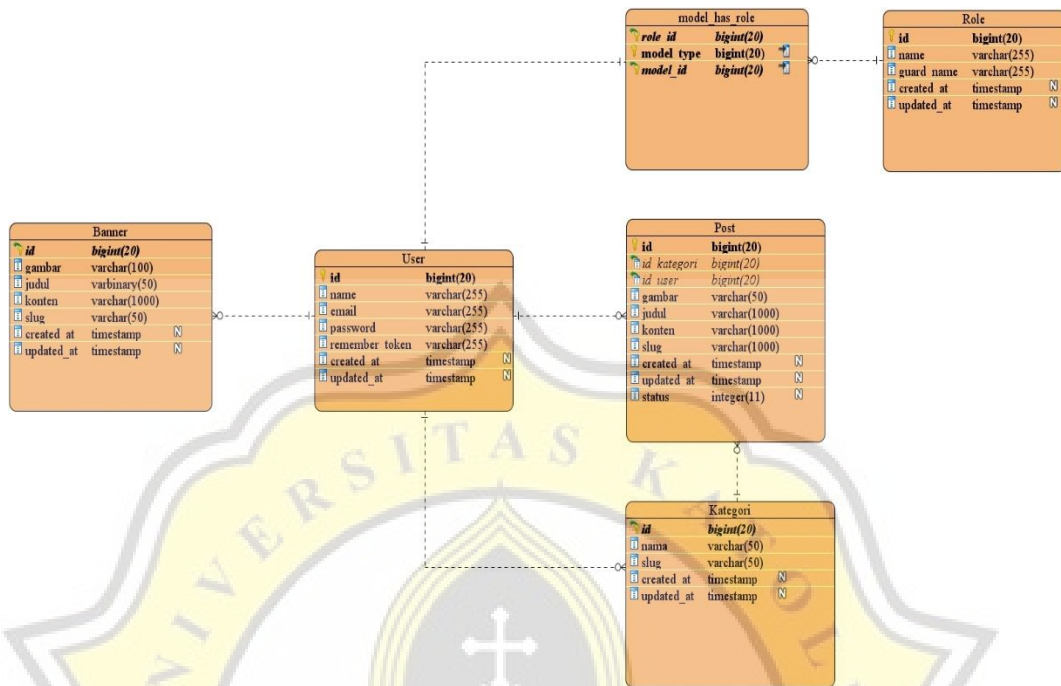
model_has_role

| | |
|---|---|
| role_id | bigint(20) |
| model_type | bigint(20) |
| model_id | bigint(20) |

Role

| | |
|---|---|
| id | bigint(20) |
| name | varchar(255) |
| guard_name | varchar(255) |
| created_at | timestamp N |
| updated_at | timestamp N |

Banner

| | |
|---|---|
| id | bigint(20) |
| gambar | varchar(100) |
| judul | varbinary(50) |
| konten | varchar(1000) |
| slug | varchar(50) |
| created_at | timestamp N |
| updated_at | timestamp N |

User

| | |
|---|---|
| id | bigint(20) |
| name | varchar(255) |
| email | varchar(255) |
| password | varchar(255) |
| remember_token | varchar(255) |
| created_at | timestamp N |
| updated_at | timestamp N |

Post

| | |
|---|---|
| id | bigint(20) |
| id_kategori | bigint(20) |
| id_user | bigint(20) |
| gambar | varchar(50) |
| judul | varchar(1000) |
| konten | varchar(1000) |
| slug | varchar(1000) |
| created_at | timestamp N |
| updated_at | timestamp N |
| status | integer(11) N |

Kategori

| | |
|---|---|
| id | bigint(20) |
| nama | varchar(50) |
| slug | varchar(50) |
| created_at | timestamp N |
| updated_at | timestamp N |

UNIVERSITAS KATOLI